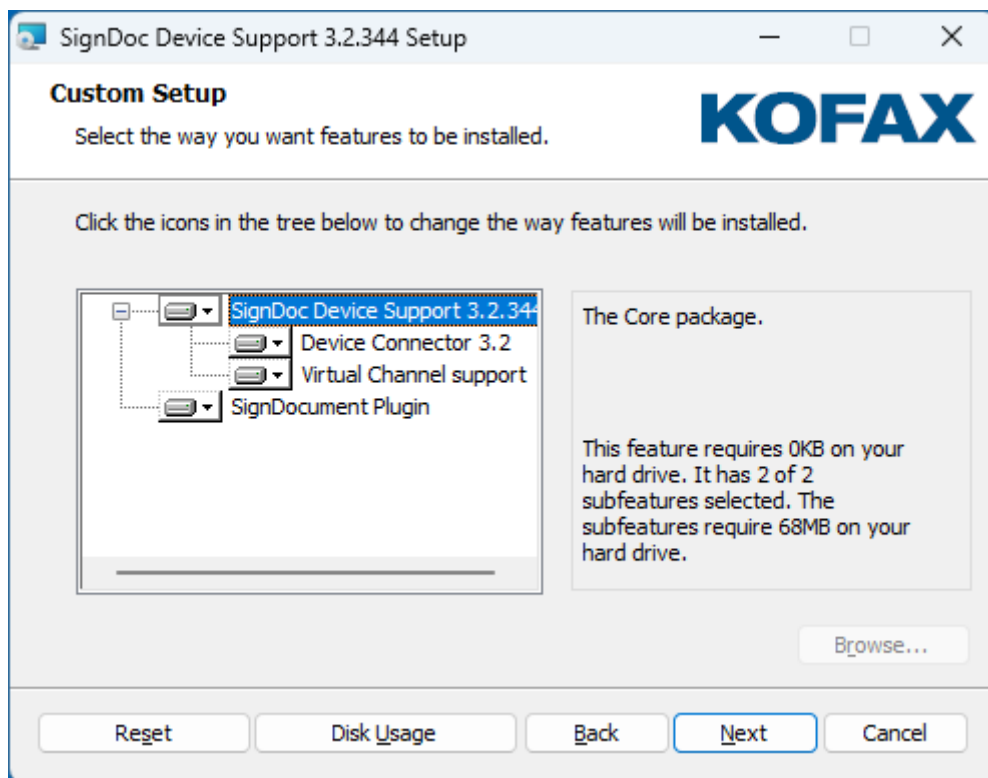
SignDoc Device Support 3.2.344 Setup

Custom Setup

Select the way you want features to be installed.

KOFAX

Click the icons in the tree below to change the way features will be installed.

SignDoc Device Support 3.2.344

Device Connector 3.2

Virtual Channel support

SignDocument Plugin

The Core package.

This feature requires 0KB on your hard drive. It has 2 of 2 subfeatures selected. The subfeatures require 68MB on your hard drive.

Browse...

Reset

Disk Usage

Back

Next

Cancel